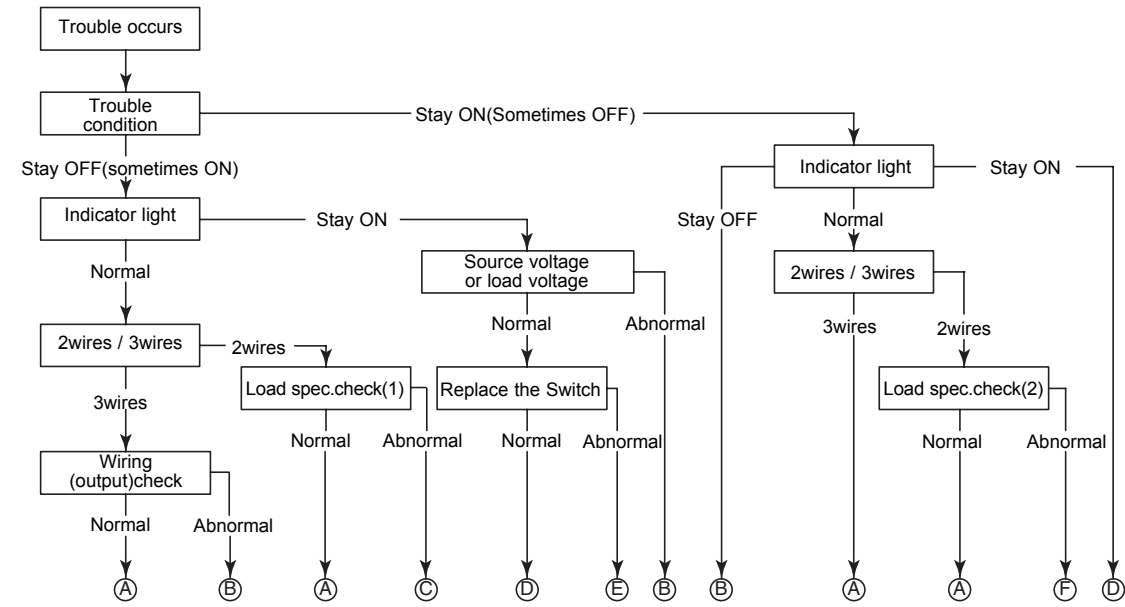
Trouble occurs

Trouble condition

Stay ON(Sometimes OFF)

Stay OFF(sometimes ON)

Indicator light

Stay ON

Normal

Source voltage or load voltage

Normal

Abnormal

2wires / 3wires

2wires

3wires

Load spec.check(1)

Normal

Abnormal

Replace the Switch

Normal

Abnormal

Wiring (output)check

Normal

Abnormal

Indicator light

Stay OFF

Stay ON

Normal

2wires / 3wires

3wires

2wires

Load spec.check(2)

Normal

Abnormal

Ⓐ Ⓑ Ⓐ Ⓒ Ⓓ Ⓔ Ⓑ Ⓑ Ⓐ Ⓐ Ⓕ Ⓓ